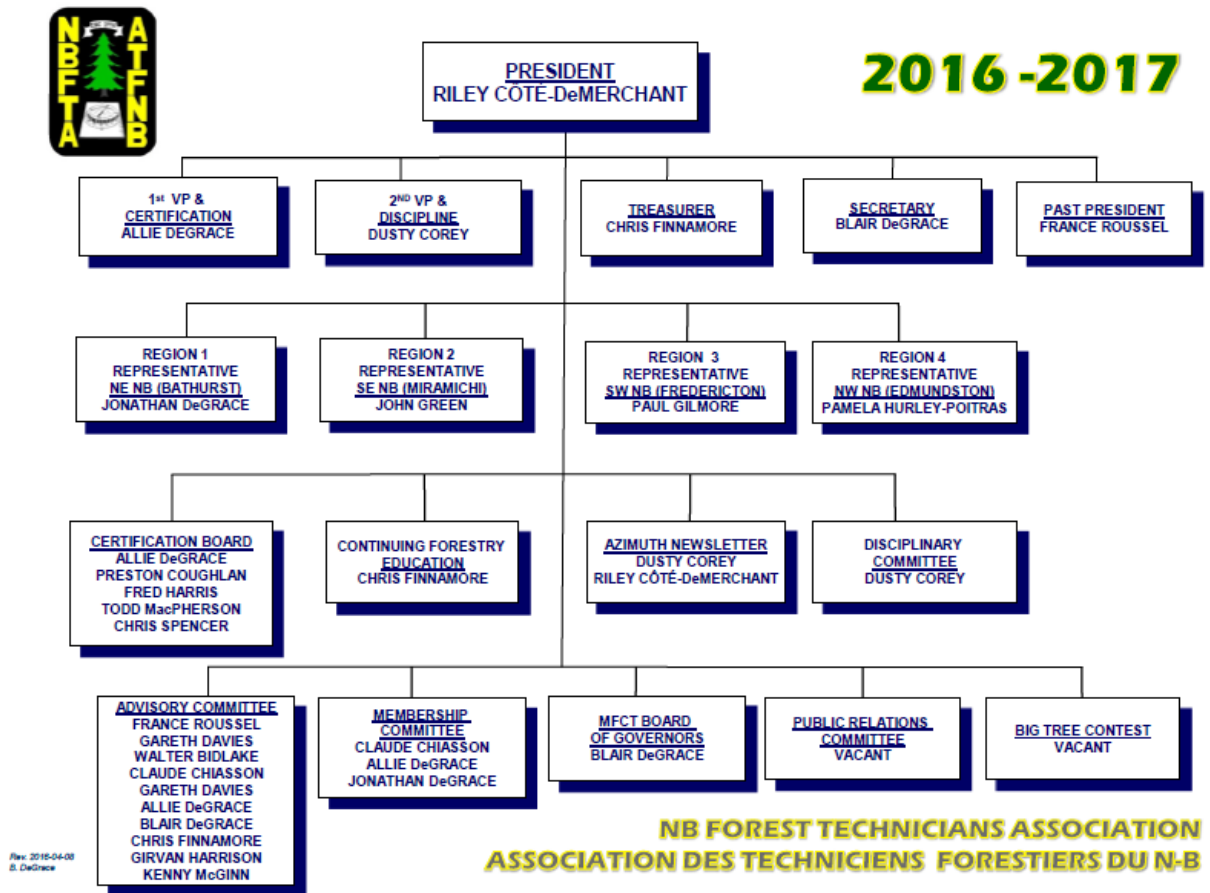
NBFTA ATFNB

PRESIDENT
RILEY CÔTÉ-DeMERCHANT

2016 -2017

1st VP & CERTIFICATION
ALLIE DEGRACE

2ND VP & DISCIPLINE
DUSTY COREY

TREASURER
CHRIS FINNAMORE

SECRETARY
BLAIR DeGRACE

PAST PRESIDENT
FRANCE ROUSSEL

REGION 1 REPRESENTATIVE
NE NB (BATHURST)
JONATHAN DeGRACE

REGION 2 REPRESENTATIVE
SE NB (MIRAMICHI)
JOHN GREEN

REGION 3 REPRESENTATIVE
SW NB (FREDERICTON)
PAUL GILMORE

REGION 4 REPRESENTATIVE
NW NB (EDMUNDSTON)
PAMELA HURLEY-POITRAS

CERTIFICATION BOARD
ALLIE DeGRACE
PRESTON COUGHLAN
FRED HARRIS
TODD MacPHERSON
CHRIS SPENCER

CONTINUING FORESTRY EDUCATION
CHRIS FINNAMORE

AZIMUTH NEWSLETTER
DUSTY COREY
RILEY CÔTÉ-DeMERCHANT

DISCIPLINARY COMMITTEE
DUSTY COREY

ADVISORY COMMITTEE
FRANCE ROUSSEL
GARETH DAVIES
WALTER BIDLAKE
CLAUDE CHIASSON
GARETH DAVIES
ALLIE DeGRACE
BLAIR DeGRACE
CHRIS FINNAMORE
GIRVAN HARRISON
KENNY McGINN

MEMBERSHIP COMMITTEE
CLAUDE CHIASSON
ALLIE DeGRACE
JONATHAN DeGRACE

MFCT BOARD OF GOVERNORS
BLAIR DeGRACE

PUBLIC RELATIONS COMMITTEE
VACANT

BIG TREE CONTEST
VACANT

Rev. 2016-04-08
B. DeGrace

NB FOREST TECHNICIANS ASSOCIATION
ASSOCIATION DES TECHNICIENS FORESTIERS DU N-B